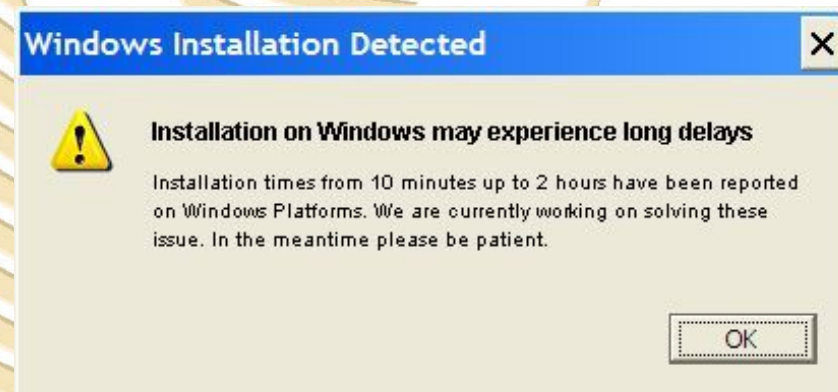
Windows Installation Detected

×

Installation on Windows may experience long delays

Installation times from 10 minutes up to 2 hours have been reported on Windows Platforms. We are currently working on solving these issue. In the meantime please be patient.

OK